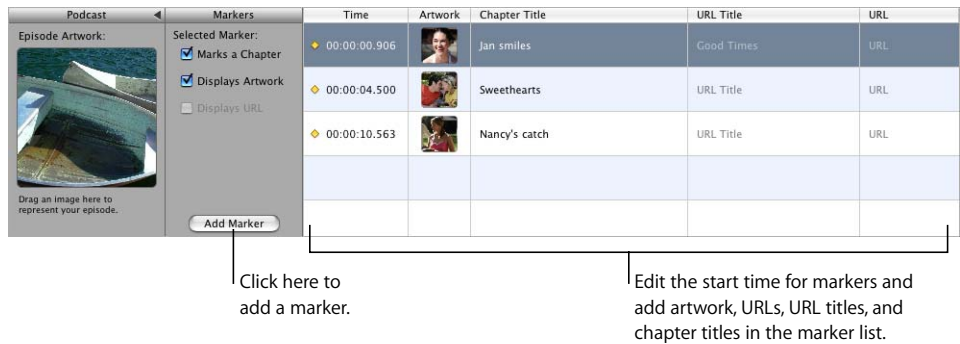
Podcast

Episode Artwork:

Drag an image here to represent your episode.

Markers

Selected Marker:

Marks a Chapter

Displays Artwork

Displays URL

Add Marker

| Time | Artwork | Chapter Title | URL Title | URL |
|---|---|---|---|---|
| 00:00:00.906 | | Jan smiles | Good Times | URL |
| 00:00:04.500 | | Sweethearts | URL Title | URL |
| 00:00:10.563 | | Nancy's catch | URL Title | URL |
| | | | | |
| | | | | |

Click here to add a marker.

Edit the start time for markers and add artwork, URLs, URL titles, and chapter titles in the marker list.